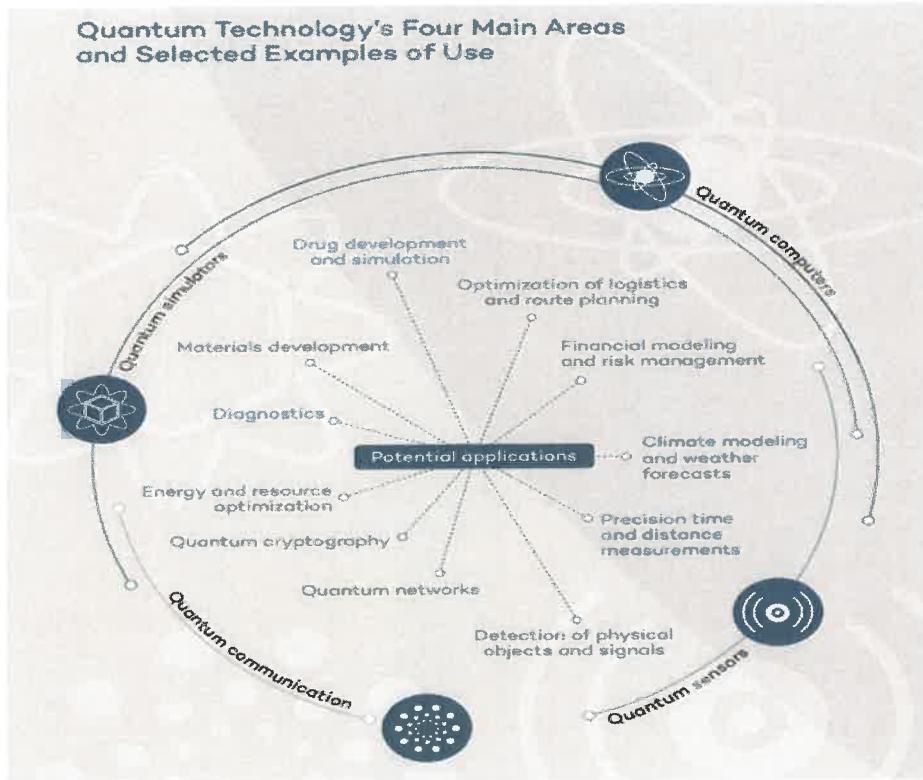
Quantum Technology's Four Main Areas and Selected Examples of Use

Quantum computers

Quantum simulators

Quantum communication

Quantum sensors

Potential applications

Drug development and simulation

Optimization of logistics and route planning

Financial modeling and risk management

Climate modeling and weather forecasts

Precision time and distance measurements

Detection of physical objects and signals

Quantum networks

Quantum cryptography

Energy and resource optimization

Diagnostics

Materials development